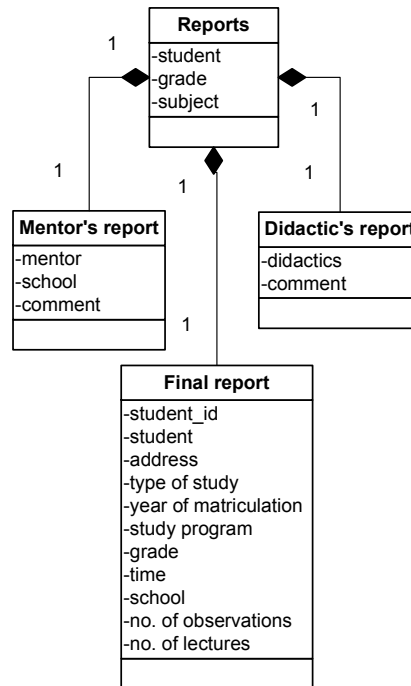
Reports
-student
-grade
-subject

1
1
1
1
1
1

Mentor's report
-mentor
-school
-comment

Didactic's report
-didactics
-comment

Final report
-student_id
-student
-address
-type of study
-year of matriculation
-study program
-grade
-time
-school
-no. of observations
-no. of lectures